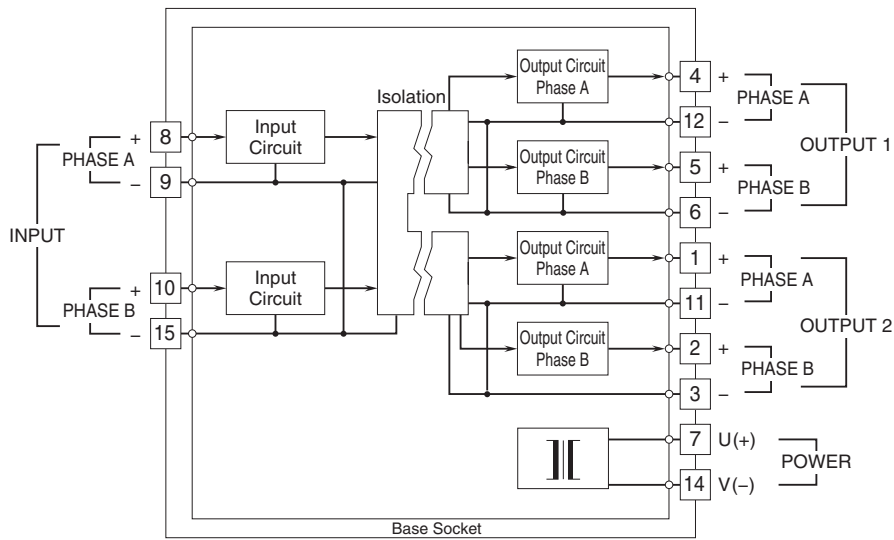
Isolation

Output Circuit Phase A

4 +
PHASE A
12 –

OUTPUT 1

+ 8
PHASE A
– 9

Input Circuit

Output Circuit Phase B

5 +
PHASE B
6 –

INPUT

Output Circuit Phase A

1 +
PHASE A
11 –

+ 10
PHASE B
– 15

Input Circuit

OUTPUT 2

Output Circuit Phase B

2 +
PHASE B
3 –

7 U(+)
POWER
14 V(–)

Base Socket